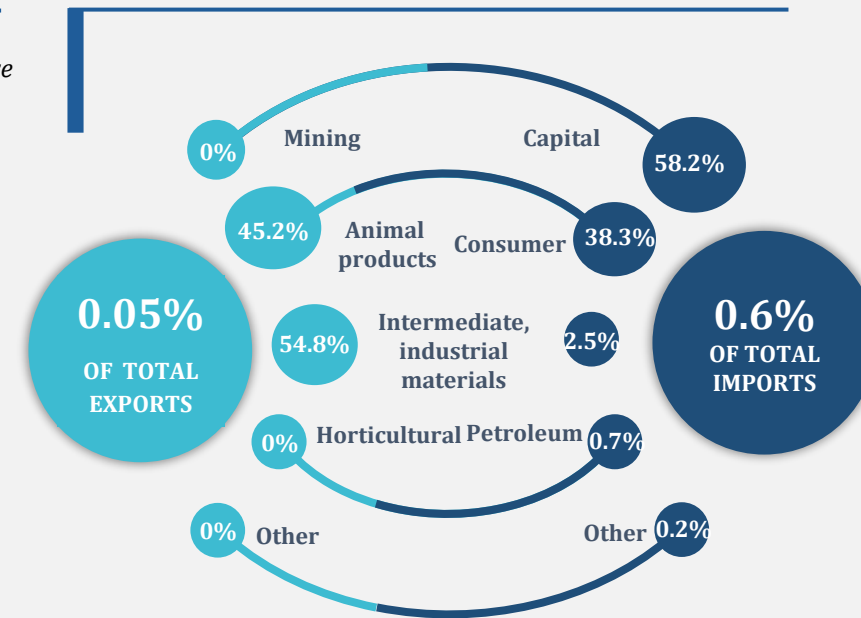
e

0% Mining

Capital 58.2%

45.2% Animal products

Consumer 38.3%

0.05% OF TOTAL EXPORTS

54.8% Intermediate, industrial materials

2.5%

0.6% OF TOTAL IMPORTS

0% Horticultural

Petroleum 0.7%

0% Other

Other 0.2%